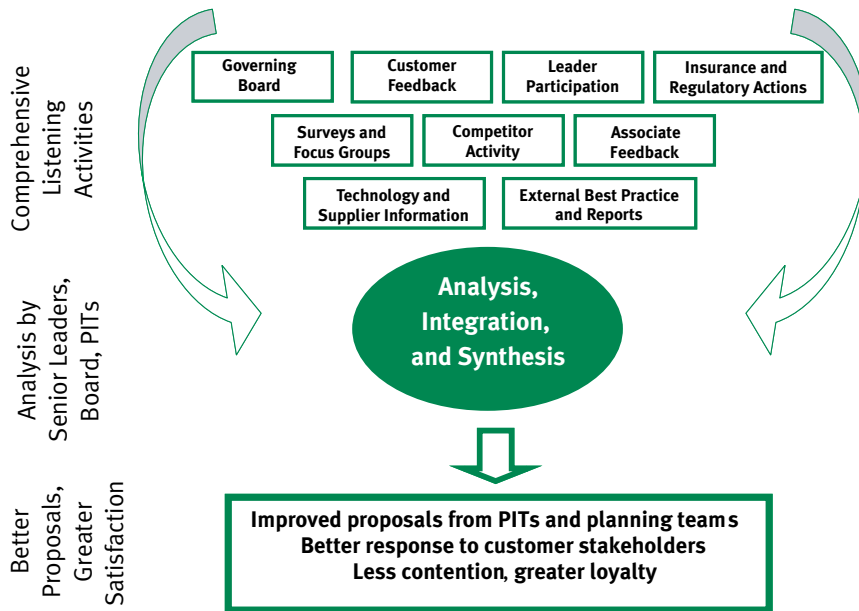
Comprehensive Listening Activities

Governing Board

Customer Feedback

Leader Participation

Insurance and Regulatory Actions

Surveys and Focus Groups

Competitor Activity

Associate Feedback

Technology and Supplier Information

External Best Practice and Reports

Analysis by Senior Leaders, Board, PITs

Analysis, Integration, and Synthesis

Better Proposals, Greater Satisfaction

Improved proposals from PITs and planning teams
Better response to customer stakeholders
Less contention, greater loyalty